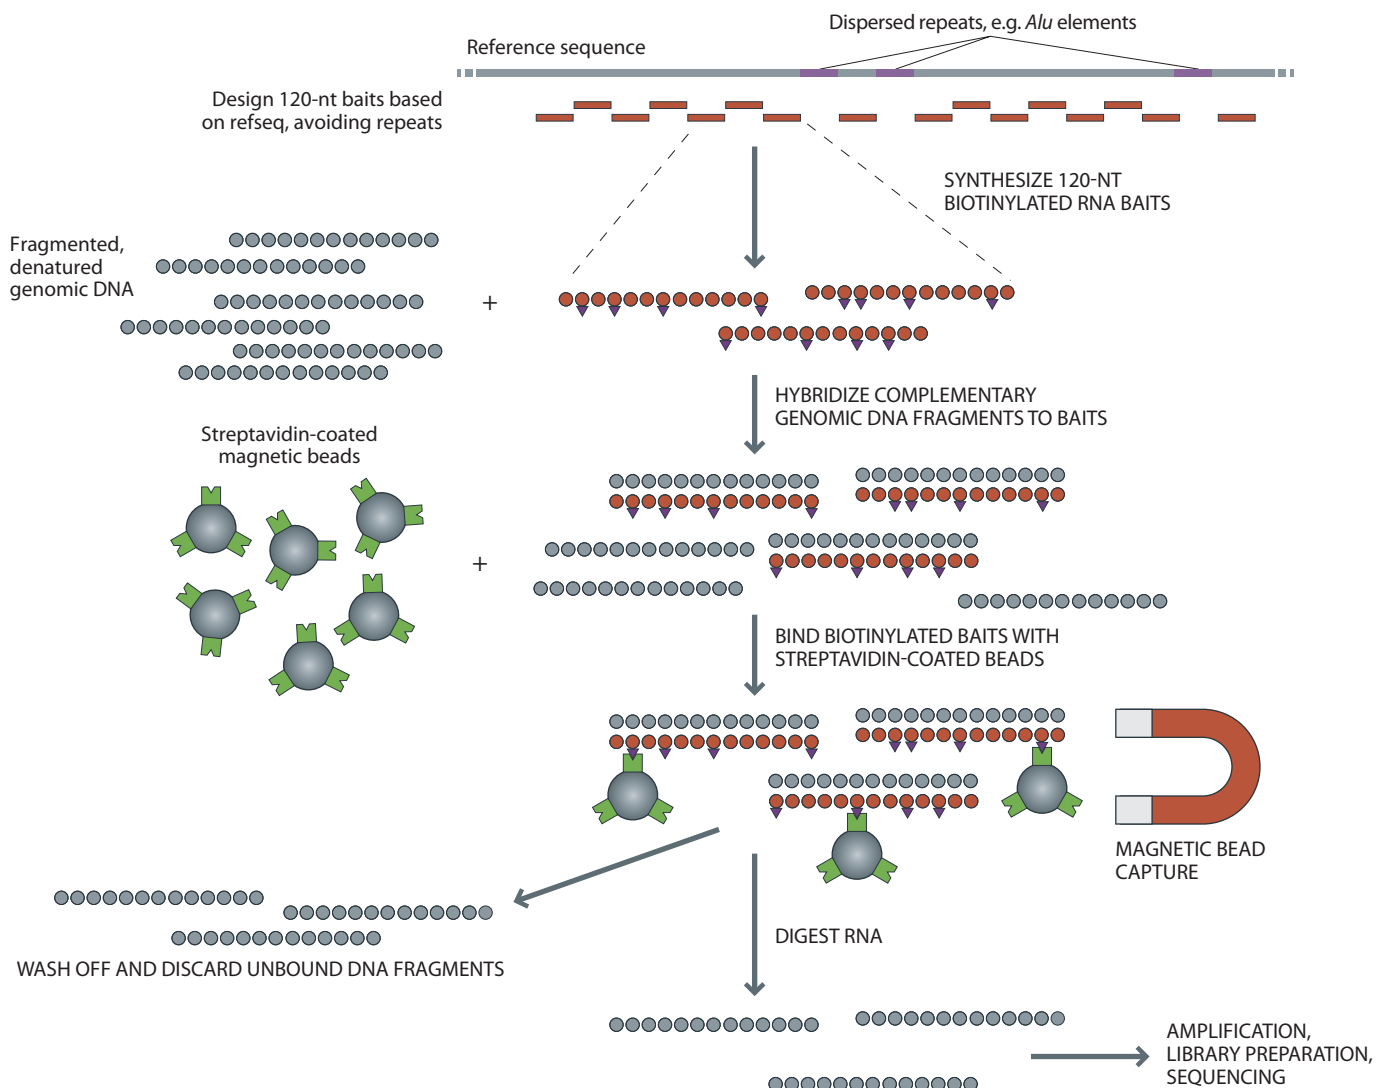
Dispersed repeats, e.g. Alu elements

Reference sequence

Design 120-nt baits based on refseq, avoiding repeats

SYNTHESIZE 120-NT BIOTINYLATED RNA BAITS

Fragmented, denatured genomic DNA

+

HYBRIDIZE COMPLEMENTARY GENOMIC DNA FRAGMENTS TO BAITS

Streptavidin-coated magnetic beads

+

BIND BIOTINYLATED BAITS WITH STREPTAVIDIN-COATED BEADS

MAGNETIC BEAD CAPTURE

WASH OFF AND DISCARD UNBOUND DNA FRAGMENTS

DIGEST RNA

AMPLIFICATION, LIBRARY PREPARATION, SEQUENCING